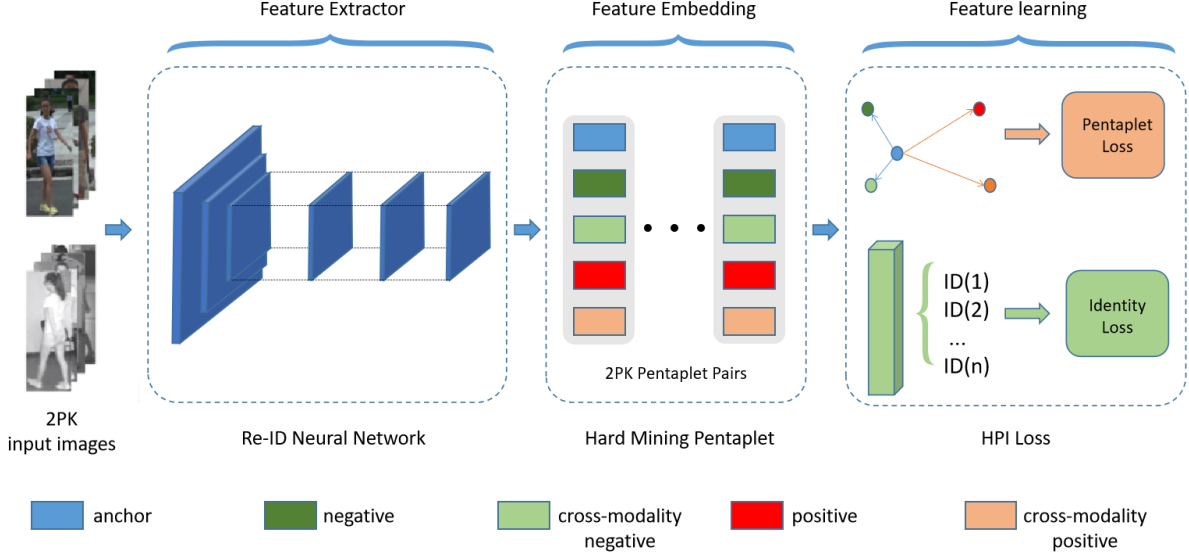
Feature Extractor

Feature Embedding

Feature learning

2PK input images

Re-ID Neural Network

2PK Pentaplet Pairs

Hard Mining Pentaplet

Pentaplet Loss

ID(1)
ID(2)
...
ID(n)

Identity Loss

HPI Loss

anchor

negative

cross-modality negative

positive

cross-modality positive